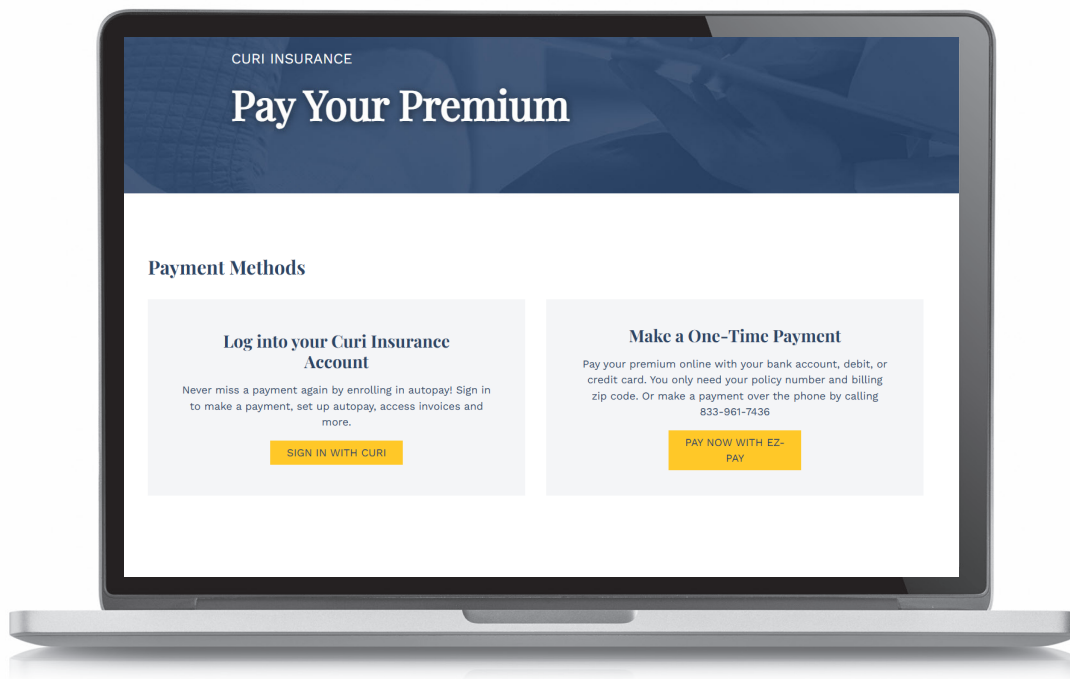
CURI INSURANCE

Pay Your Premium

Payment Methods

Log into your Curi Insurance Account

Never miss a payment again by enrolling in autopay! Sign in to make a payment, set up autopay, access invoices and more.

SIGN IN WITH CURI

Make a One-Time Payment

Pay your premium online with your bank account, debit, or credit card. You only need your policy number and billing zip code. Or make a payment over the phone by calling 833-961-7436

PAY NOW WITH EZ-PAY